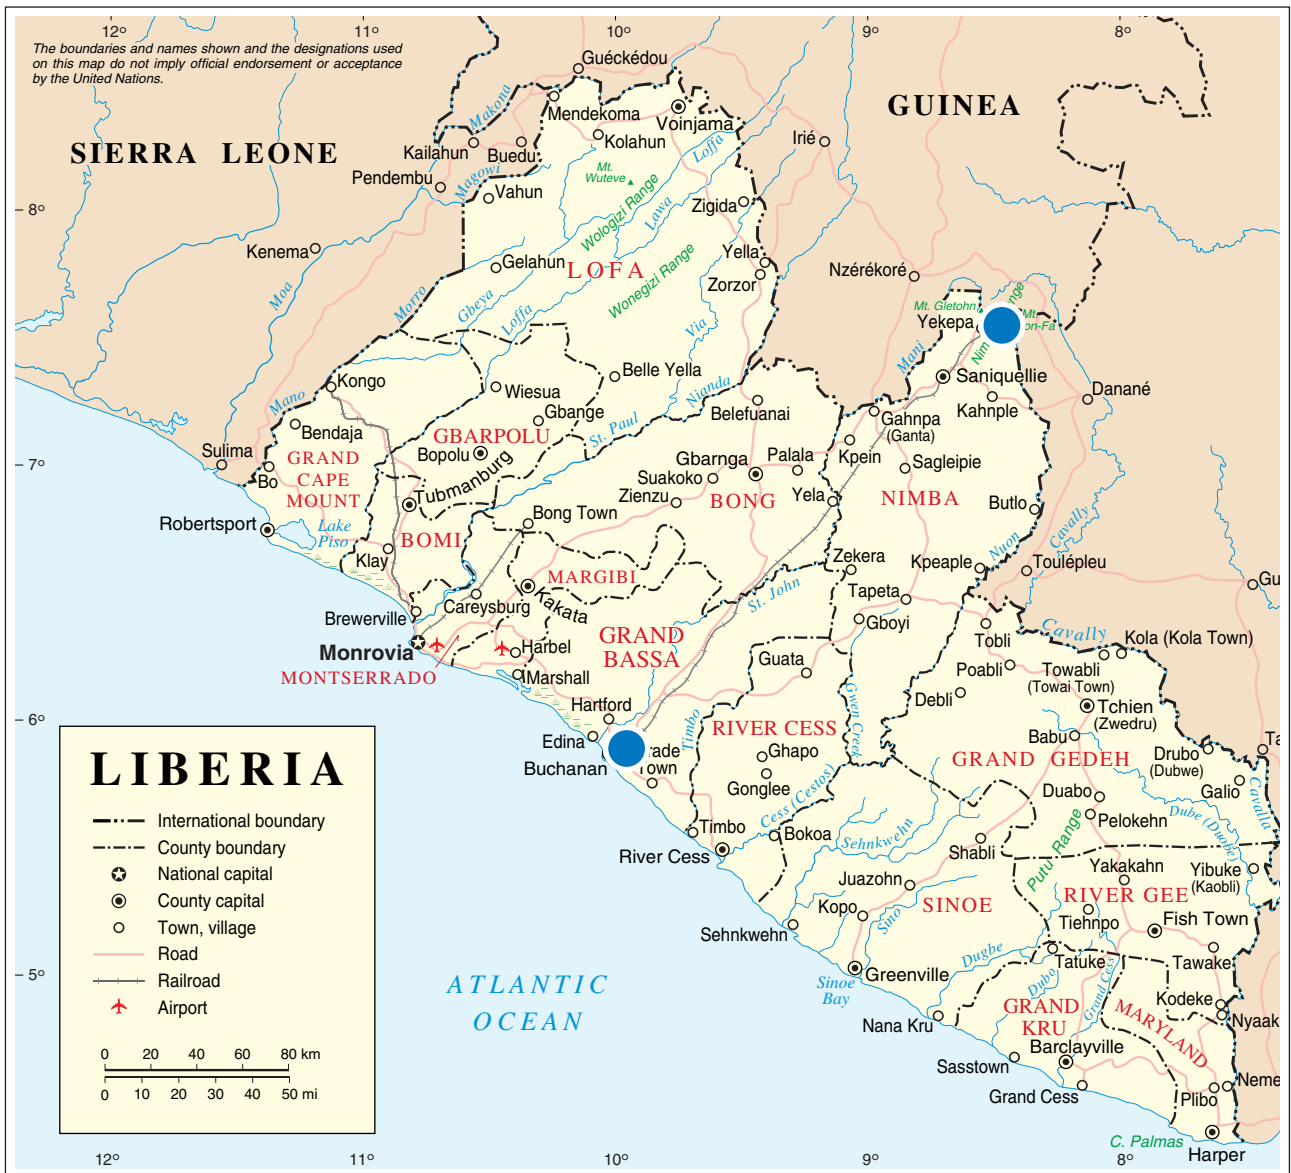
12° 11° 10° 9° 8°

The boundaries and names shown and the designations used on this map do not imply official endorsement or acceptance by the United Nations.

SIERRA LEONE

GUINEA

Guéckédou
Mendekoma
Voinjama
Kolahun
Kailahun
Buedu
Pendembu
Vahun
Makona
Magowi
Mt. Wuteve
Wologizi Range
Lawa
Loffa
Irié
Zigida
Kenema
Gelahun
LOFA
Yella
Zorzor
Wonegizi Range
Nzérékoré
Mt. Gletohn
Yekepa
Nimba Range
Mt. Nimba
Nim
Moa
Morro
Gbeya
Loffa
Via
Mani
Saniquellie
Danané
Kongo
Wiesua
Belle Yella
Niandа
Belefuanai
Kahnple
Mano
Bendaja
Gbange
St. Paul
Gahnpa (Ganta)
Sulima
GRAND CAPE MOUNT
GBARPOLU
Bopolu
Gbarnga
Palala
Kpein
Sagleipie
Bo
Tubmanburg
Suakoko
Zienzu
BONG
Yela
NIMBA
Butlo
Robertsport
Lake Piso
BOMI
Bong Town
Cavally
Klay
MARGIBI
Zekera
Kpeaple
Nuon
Toulépleu
Brewerville
Careysburg
Kakata
St. John
Tapeta
Gboyi
Gu
Monrovia
Harbel
GRAND BASSA
Guata
Tobli
Cavally
Kola (Kola Town)
MONTSERRADO
Marshall
Poabli
Towabli (Towai Town)
Hartford
Debli
Tchien (Zwedru)
Edina
Buchanan
Trade Town
Timbo
RIVER CESS
Gbapo
Gwen Creek
Babu
Ta
GRAND GEDEH
Drubo (Dubwe)
Gonglee
Cess (Cestos)
Duabo
Galio
Timbo
Bokoa
Sehnkwehn
Pelokehn
Dube (Duobe)
Cavalla
River Cess
Shabli
Putu Range
Yakakahn
Yibuke (Kaobli)
Juazohn
RIVER GEE
Kopo
SINOE
Sino
Tiehnpo
Fish Town
Sehnkwehn
Dugbe
Tatuke
Tawake
Greenville
Dubo
Grand Cess
Sinoe Bay
GRAND KRU
Kodeke
Nyaake
MARYLAND
Nana Kru
Barclayville
Sasstown
Neme
Grand Cess
Plibo
C. Palmas
Harper

8° 7° 6° 5°

LIBERIA

International boundary
County boundary
National capital
County capital
Town, village
Road
Railroad
Airport

0 20 40 60 80 km
0 10 20 30 40 50 mi

ATLANTIC OCEAN

12° 11° 10° 9° 8°